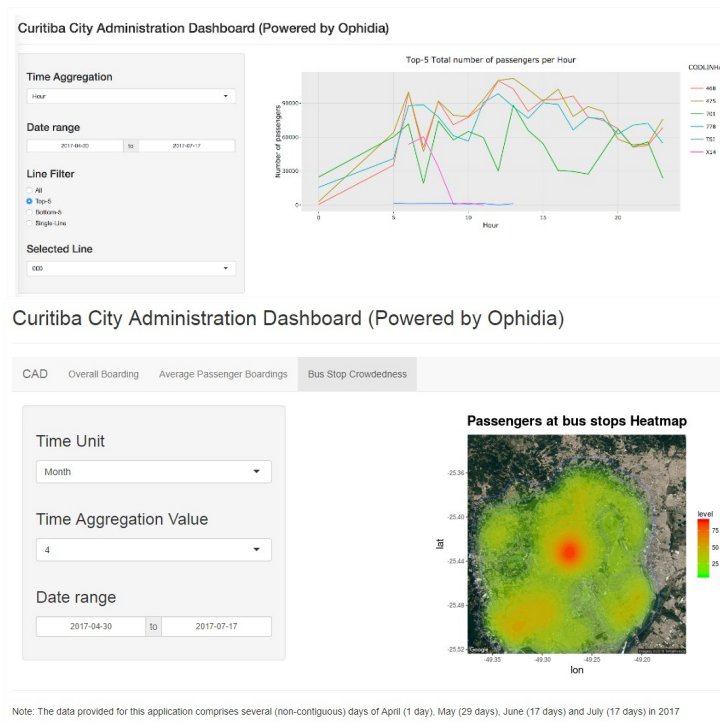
Curitiba City Administration Dashboard (Powered by Ophidia)

Time Aggregation

Hour

Date range

2017-04-30 to 2017-07-17

Line Filter

All
Top-5
Bottom-5
Single-Line

Selected Line

000

Top-5 Total number of passengers per Hour

CODLINHA

468
475
703
778
751
X14

Number of passengers

90000
60000
30000
0

0 5 10 15 20

Hour

Curitiba City Administration Dashboard (Powered by Ophidia)

CAD Overall Boarding Average Passenger Boardings Bus Stop Crowdedness

Time Unit

Month

Time Aggregation Value

4

Date range

2017-04-30 to 2017-07-17

Passengers at bus stops Heatmap

lat

-25.36
-25.40
-25.44
-25.48
-25.52

-49.35 -49.30 -49.25 -49.20

lon

level

75
50
25

Note: The data provided for this application comprises several (non-contiguous) days of April (1 day), May (29 days), June (17 days) and July (17 days) in 2017